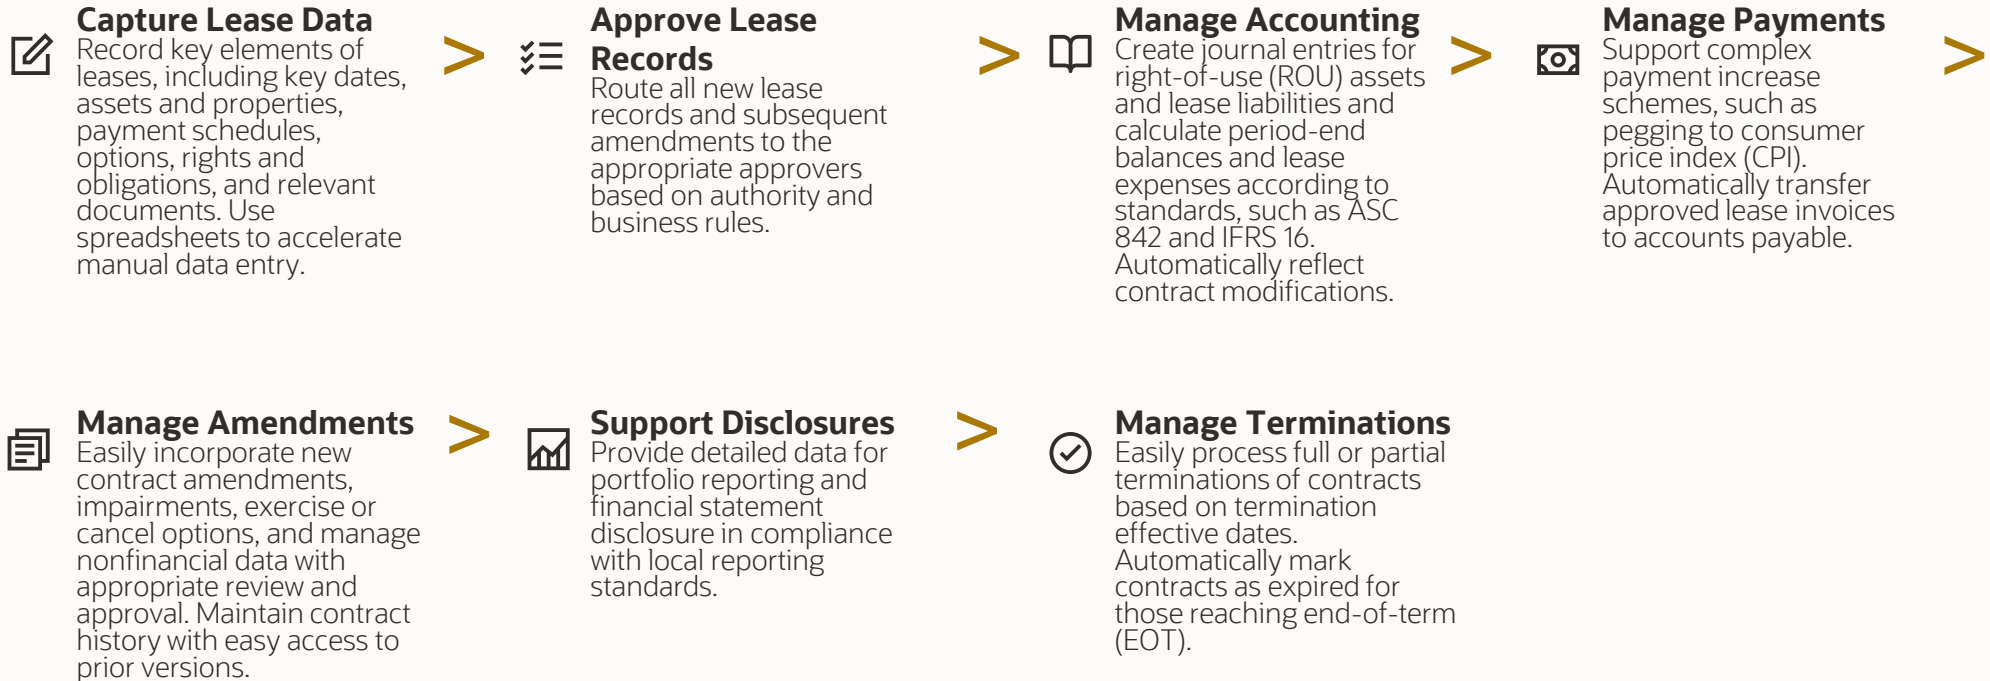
**Capture Lease Data**
Record key elements of leases, including key dates, assets and properties, payment schedules, options, rights and obligations, and relevant documents. Use spreadsheets to accelerate manual data entry.

>

**Approve Lease Records**
Route all new lease records and subsequent amendments to the appropriate approvers based on authority and business rules.

>

**Manage Accounting**
Create journal entries for right-of-use (ROU) assets and lease liabilities and calculate period-end balances and lease expenses according to standards, such as ASC 842 and IFRS 16. Automatically reflect contract modifications.

>

**Manage Payments**
Support complex payment increase schemes, such as pegging to consumer price index (CPI). Automatically transfer approved lease invoices to accounts payable.

>

**Manage Amendments**
Easily incorporate new contract amendments, impairments, exercise or cancel options, and manage nonfinancial data with appropriate review and approval. Maintain contract history with easy access to prior versions.

>

**Support Disclosures**
Provide detailed data for portfolio reporting and financial statement disclosure in compliance with local reporting standards.

>

**Manage Terminations**
Easily process full or partial terminations of contracts based on termination effective dates. Automatically mark contracts as expired for those reaching end-of-term (EOT).